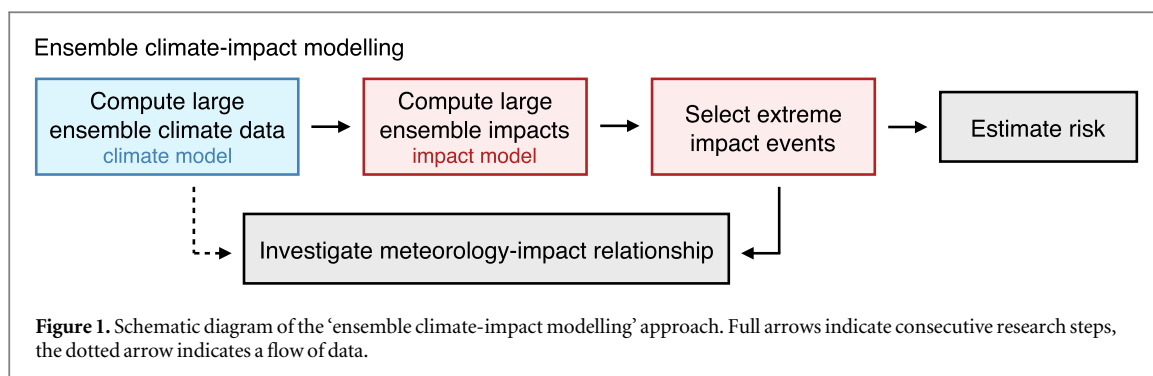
Ensemble climate-impact modelling

Compute large ensemble climate data
climate model

Compute large ensemble impacts
impact model

Select extreme impact events

Estimate risk

Investigate meteorology-impact relationship

**Figure 1.** Schematic diagram of the 'ensemble climate-impact modelling' approach. Full arrows indicate consecutive research steps, the dotted arrow indicates a flow of data.